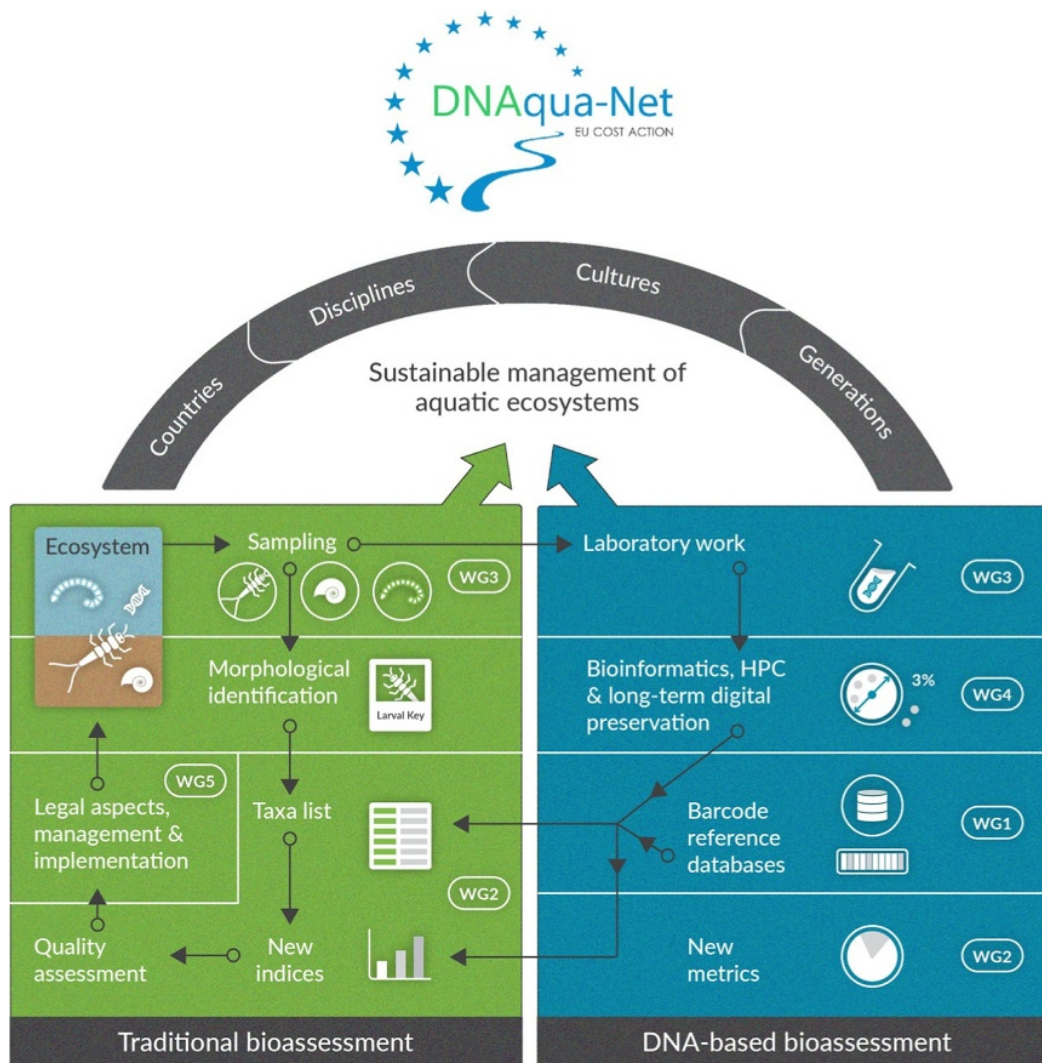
DNAqua-Net
EU COST ACTION

Countries
Disciplines
Cultures
Generations

Sustainable management of aquatic ecosystems

Ecosystem
Sampling
WG3
Morphological identification
Larval Key
WG5
Legal aspects, management & implementation
Taxa list
WG2
Quality assessment
New indices

Laboratory work
WG3
Bioinformatics, HPC & long-term digital preservation
3%
WG4
Barcode reference databases
WG1
New metrics
WG2

Traditional bioassessment
DNA-based bioassessment